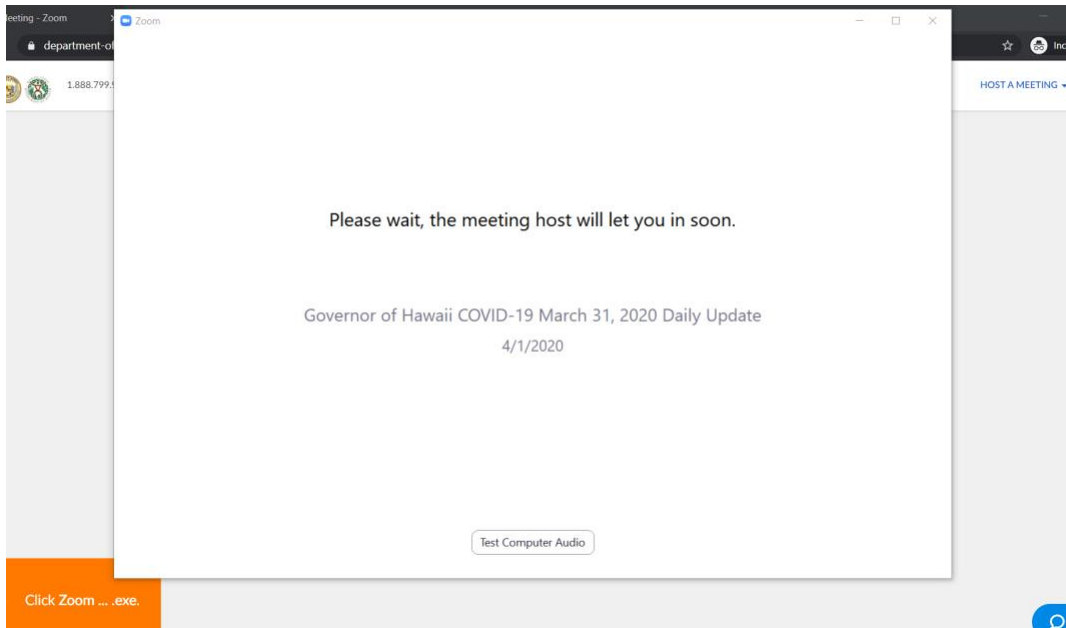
leeting - Zoom

department-of

1.888.799.

Inc

HOST A MEETING

Zoom

Please wait, the meeting host will let you in soon.

Governor of Hawaii COVID-19 March 31, 2020 Daily Update

4/1/2020

Test Computer Audio

Click Zoom ... .exe.